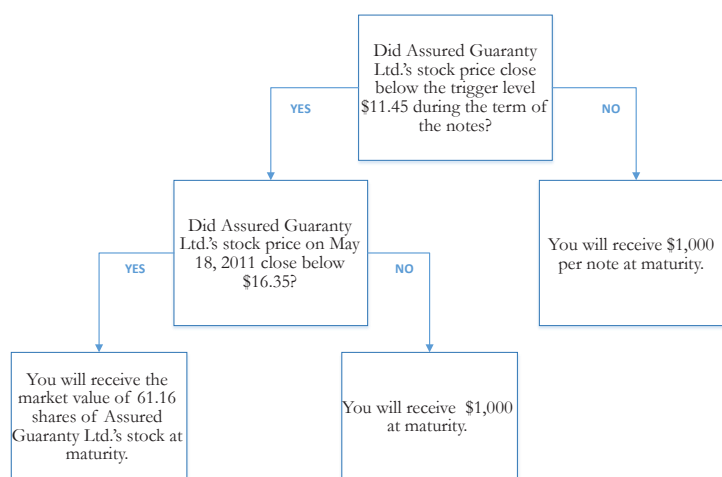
Did Assured Guaranty Ltd.'s stock price close below the trigger level $11.45 during the term of the notes?

YES

NO

Did Assured Guaranty Ltd.'s stock price on May 18, 2011 close below $16.35?

YES

NO

You will receive $1,000 per note at maturity.

You will receive the market value of 61.16 shares of Assured Guaranty Ltd.'s stock at maturity.

You will receive $1,000 at maturity.